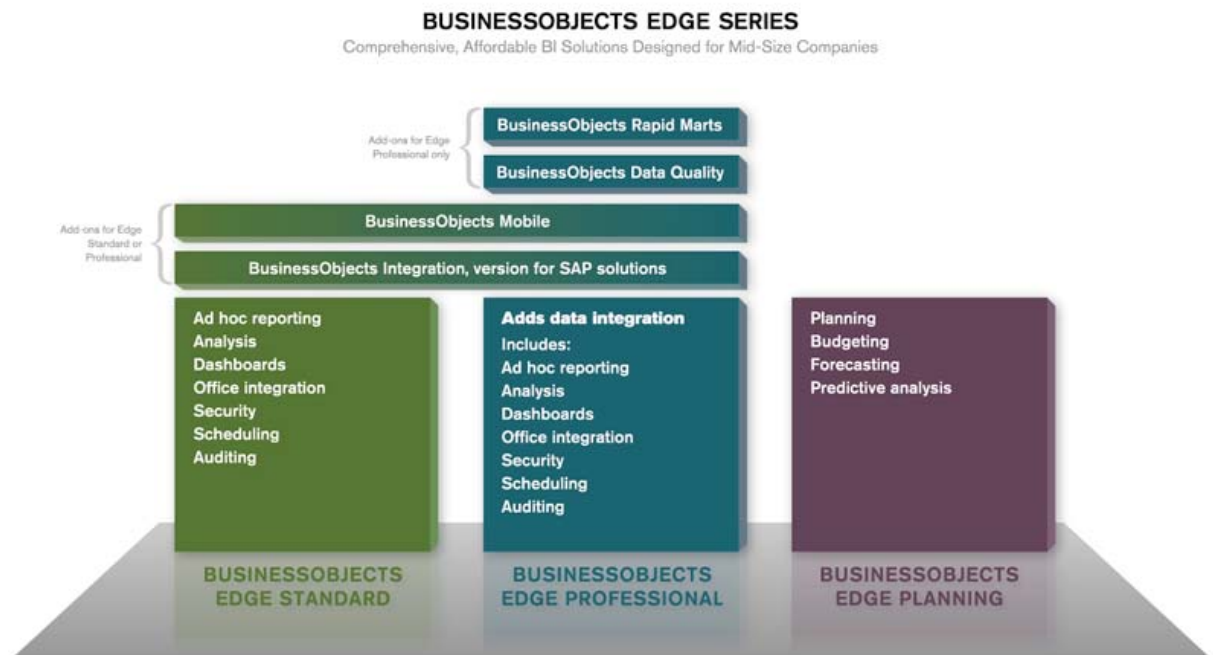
BUSINESSOBJECTS EDGE SERIES

Comprehensive, Affordable BI Solutions Designed for Mid-Size Companies

Add-ons for Edge Professional only

BusinessObjects Rapid Marts

BusinessObjects Data Quality

Add-ons for Edge Standard or Professional

BusinessObjects Mobile

BusinessObjects Integration, version for SAP solutions

Ad hoc reporting
Analysis
Dashboards
Office integration
Security
Scheduling
Auditing

Adds data integration
Includes:
Ad hoc reporting
Analysis
Dashboards
Office integration
Security
Scheduling
Auditing

Planning
Budgeting
Forecasting
Predictive analysis

BUSINESSOBJECTS EDGE STANDARD

BUSINESSOBJECTS EDGE PROFESSIONAL

BUSINESSOBJECTS EDGE PLANNING